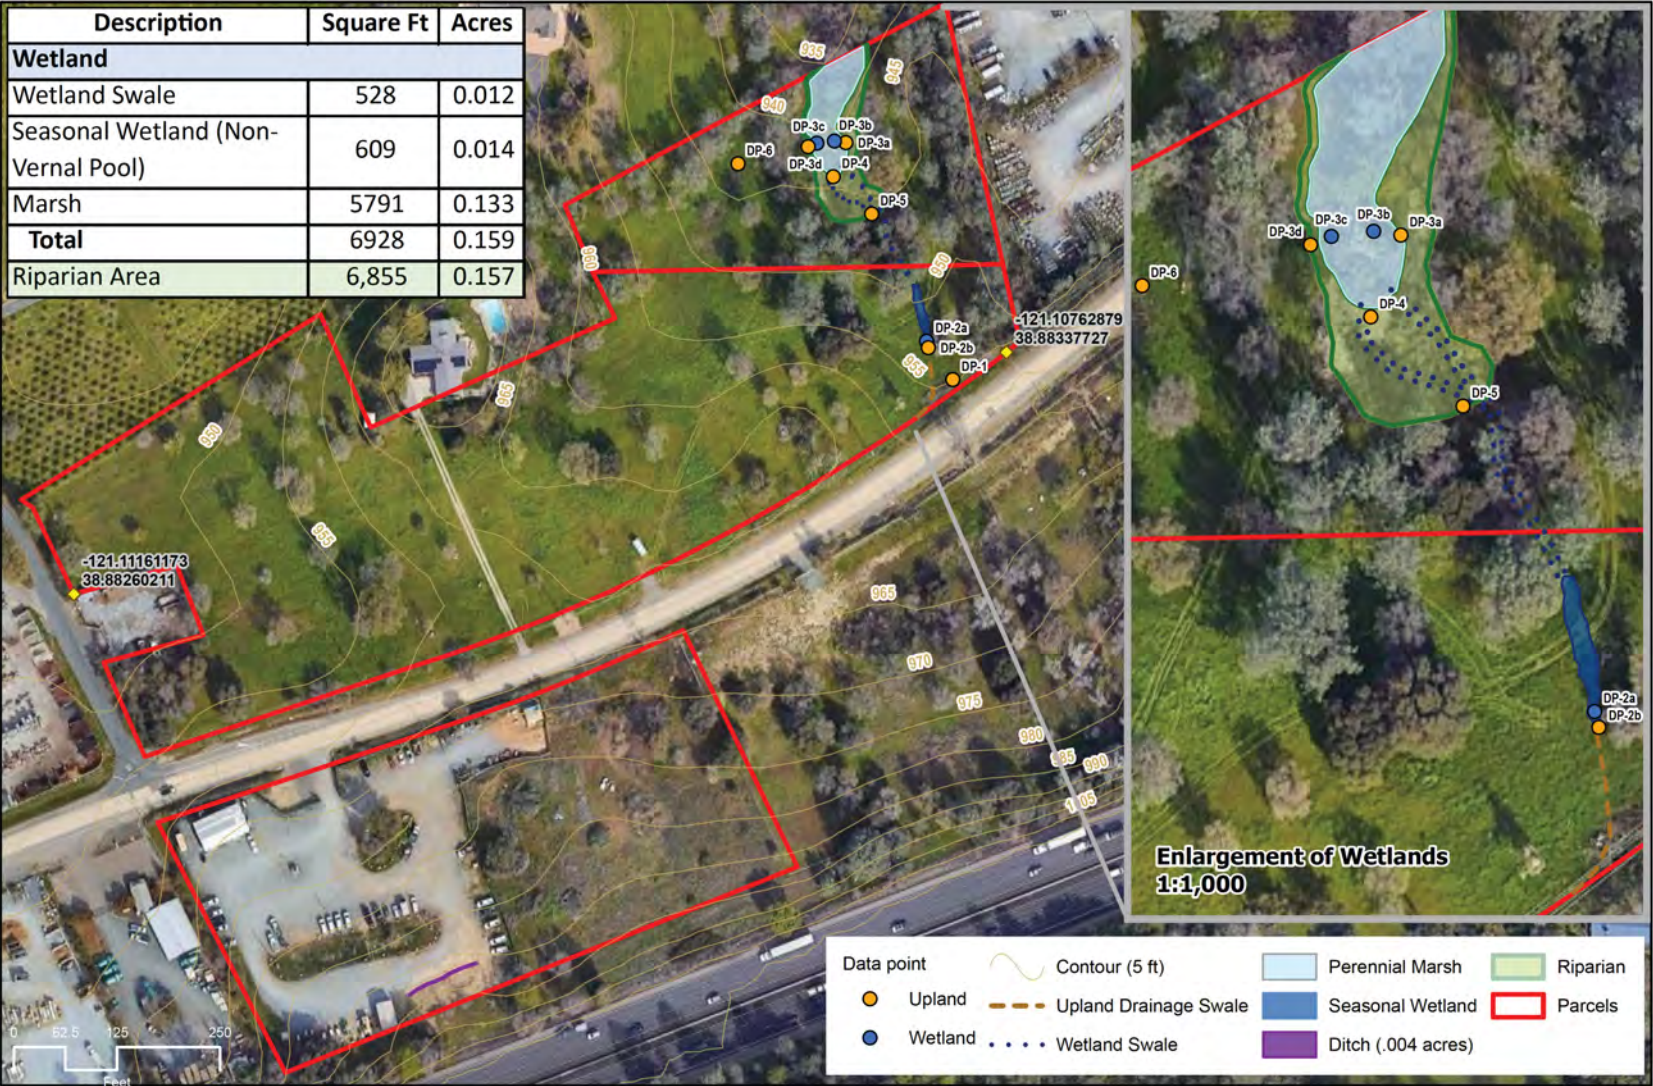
| Description | Square Ft | Acres |
|---|---|---|
| Wetland | | |
| Wetland Swale | 528 | 0.012 |
| Seasonal Wetland (Non-Vernal Pool) | 609 | 0.014 |
| Marsh | 5791 | 0.133 |
| Total | 6928 | 0.159 |
| Riparian Area | 6,855 | 0.157 |

935
945
940
DP-3c DP-3b DP-3a
DP-6
DP-3d DP-4
DP-5
960
950
DP-2a
DP-2b
-121.10762879
38.88337727
955
DP-1
965
950
955
-121.11161173
38.88260211
965
970
975
980
985
990
1005

DP-3d DP-3c DP-3b DP-3a
DP-6
DP-4
DP-5
DP-2a
DP-2b
Enlargement of Wetlands
1:1,000

Data point
Upland
Wetland
Contour (5 ft)
Upland Drainage Swale
Wetland Swale
Perennial Marsh
Seasonal Wetland
Ditch (.004 acres)
Riparian
Parcels

0 62.5 125 250
Feet